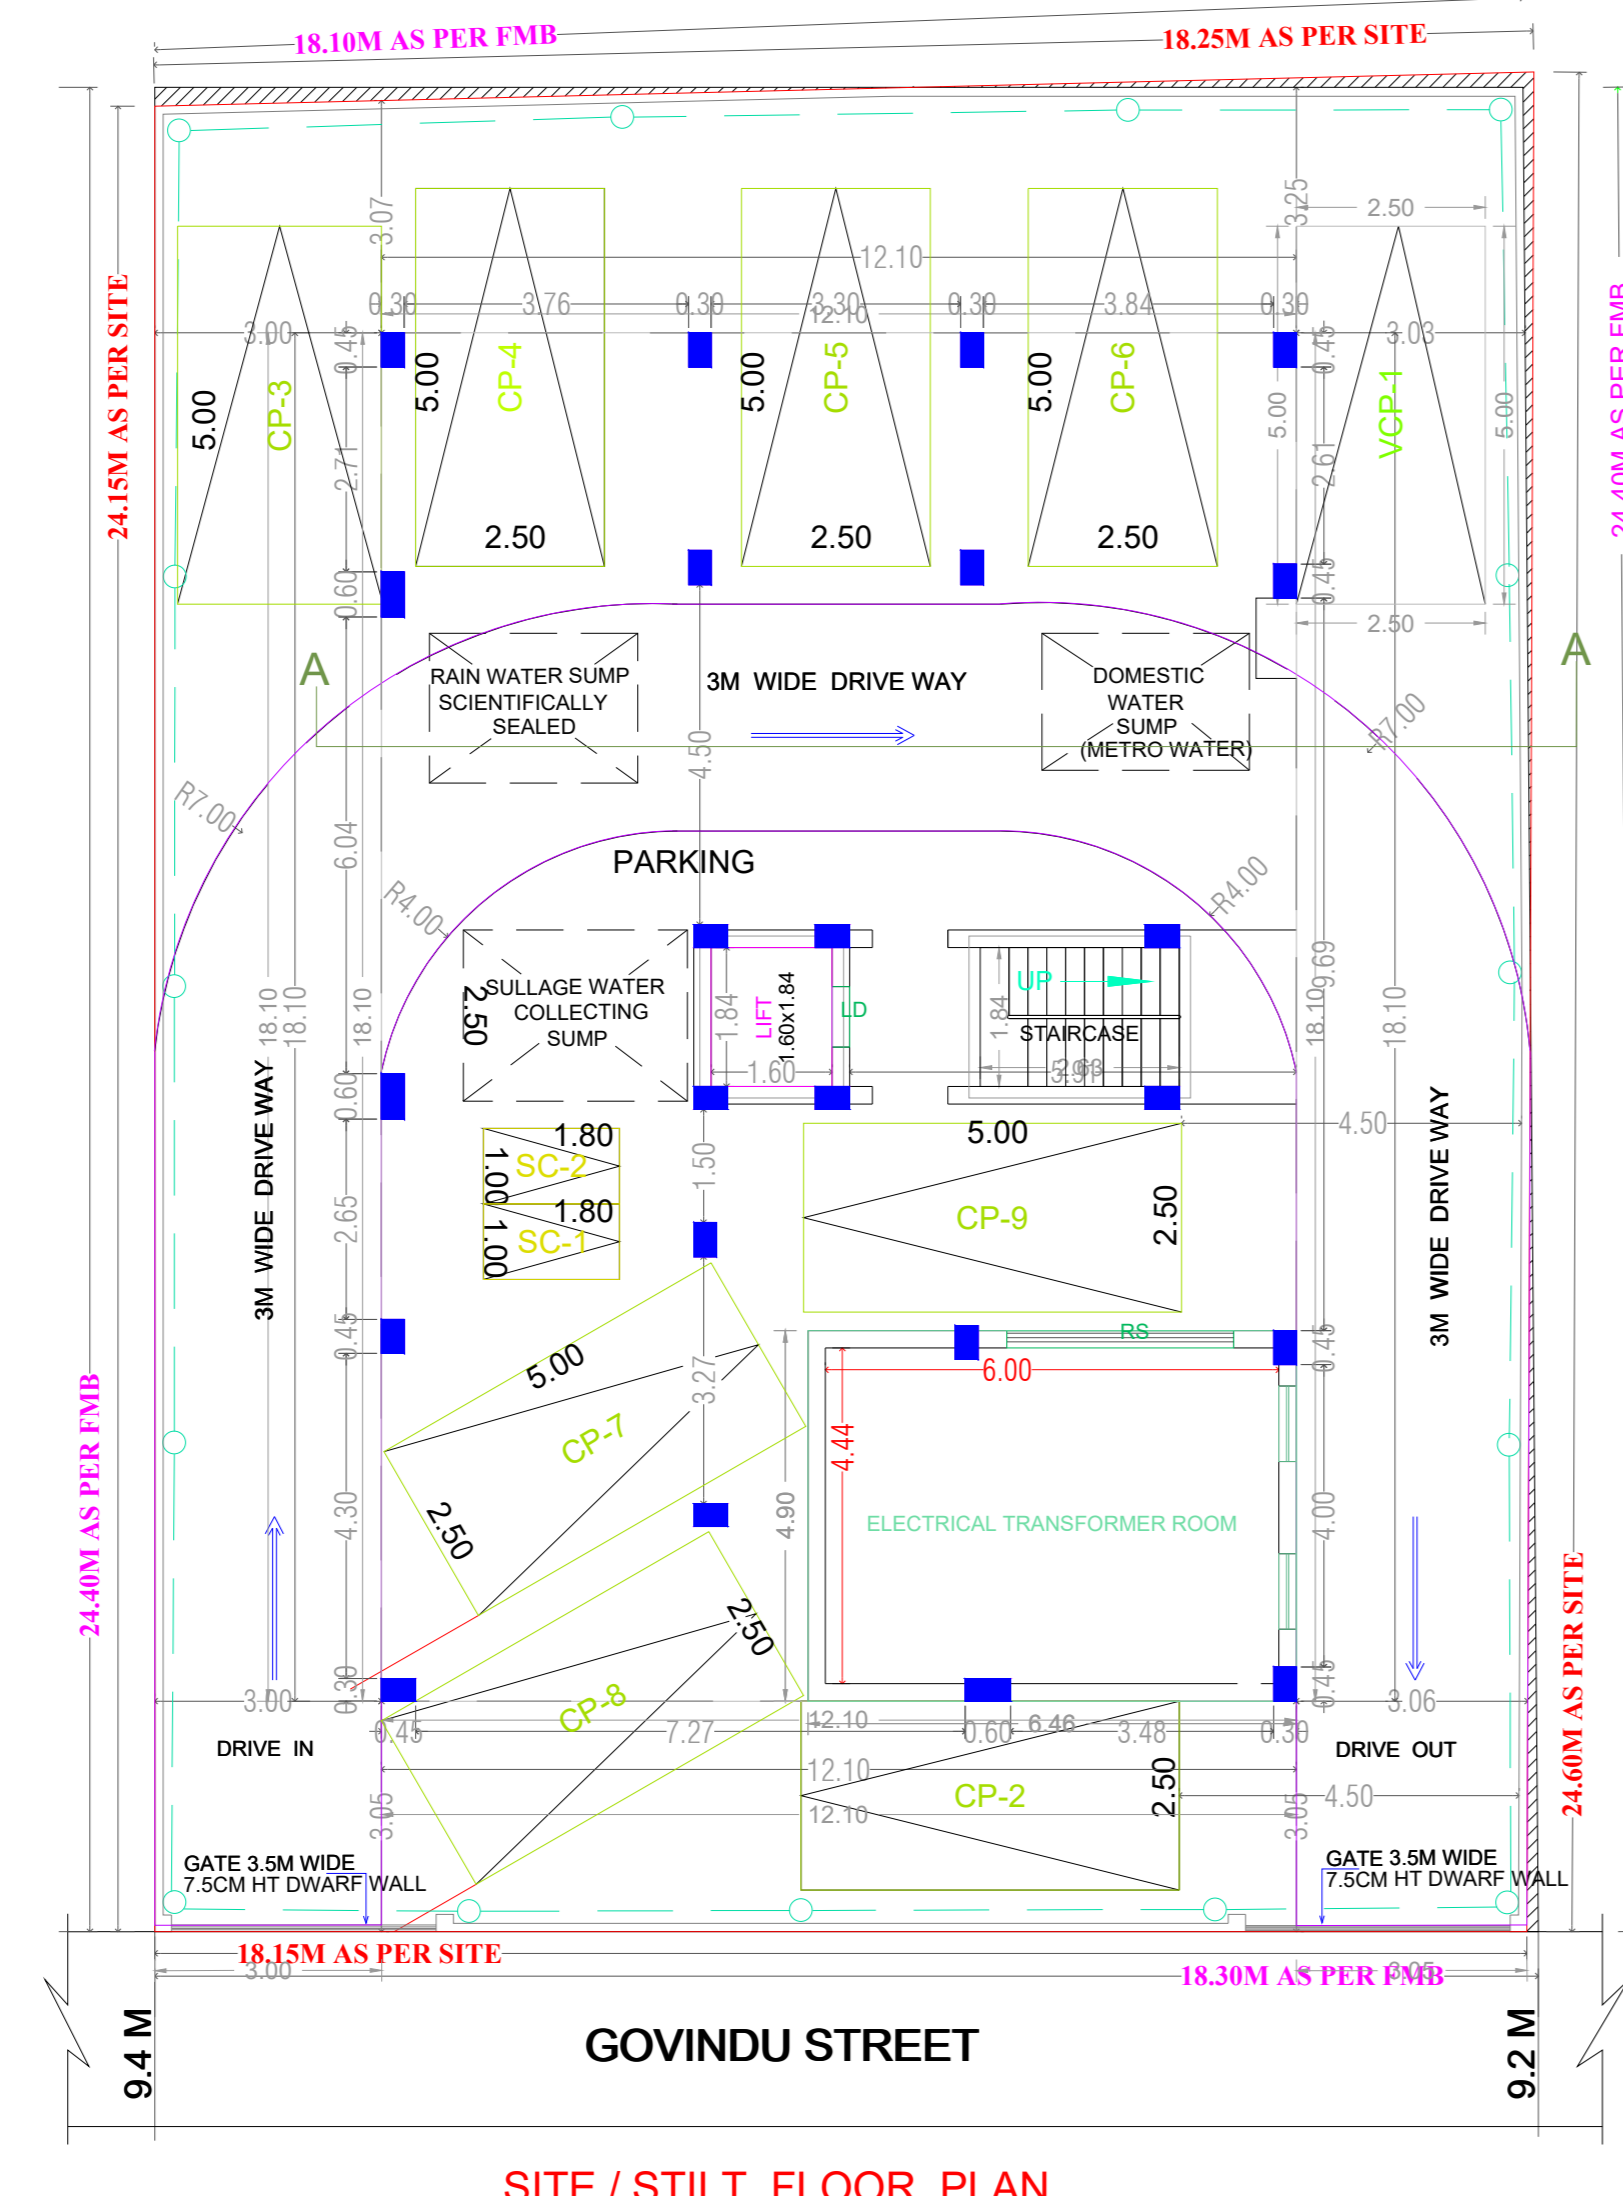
18.10M AS PER FMB
18.25M AS PER SITE
24.15M AS PER SITE
24.40M AS PER FMB
24.40M AS PER FMB
24.60M AS PER SITE
3.07
3.25
2.50
12.10
0.30
3.76
0.30
3.30
12.10
0.30
3.84
0.30
3.00
0.45
0.45
3.03
5.00
CP-3
5.00
CP-4
5.00
CP-5
5.00
CP-6
5.00
VCP-1
5.00
2.71
2.61
2.50
2.50
2.50
0.60
0.45
2.50
A
A
RAIN WATER SUMP SCIENTIFICALLY SEALED
3M WIDE DRIVE WAY
DOMESTIC WATER SUMP (METRO WATER)
R7.00
R7.00
4.50
6.04
PARKING
R4.00
R4.00
SULLAGE WATER COLLECTING SUMP
2.50
1.84
LIFT 1.60x1.84
LD
UP
1.84
STAIRCASE
18.10
18.10
18.10
18.10
9.69
18.10
3M WIDE DRIVE WAY
3M WIDE DRIVE WAY
0.60
1.60
3.91
2.68
1.80
SC-2
1.00
1.80
SC-1
1.00
1.50
5.00
CP-9
2.50
4.50
2.65
0.45
RS
0.45
5.00
CP-7
3.27
6.00
4.44
2.50
4.90
ELECTRICAL TRANSFORMER ROOM
4.30
4.00
2.50
CP-8
0.30
3.00
0.45
7.27
12.10
0.60
6.46
3.48
0.30
0.45
3.06
DRIVE IN
12.10
CP-2
2.50
DRIVE OUT
3.05
12.10
4.50
3.05
GATE 3.5M WIDE 7.5CM HT DWARF WALL
GATE 3.5M WIDE 7.5CM HT DWARF WALL
18.15M AS PER SITE
3.00
18.30M AS PER FMB
3.05
9.4 M
GOVINDU STREET
9.2 M
SITE / STILT FLOOR PLAN